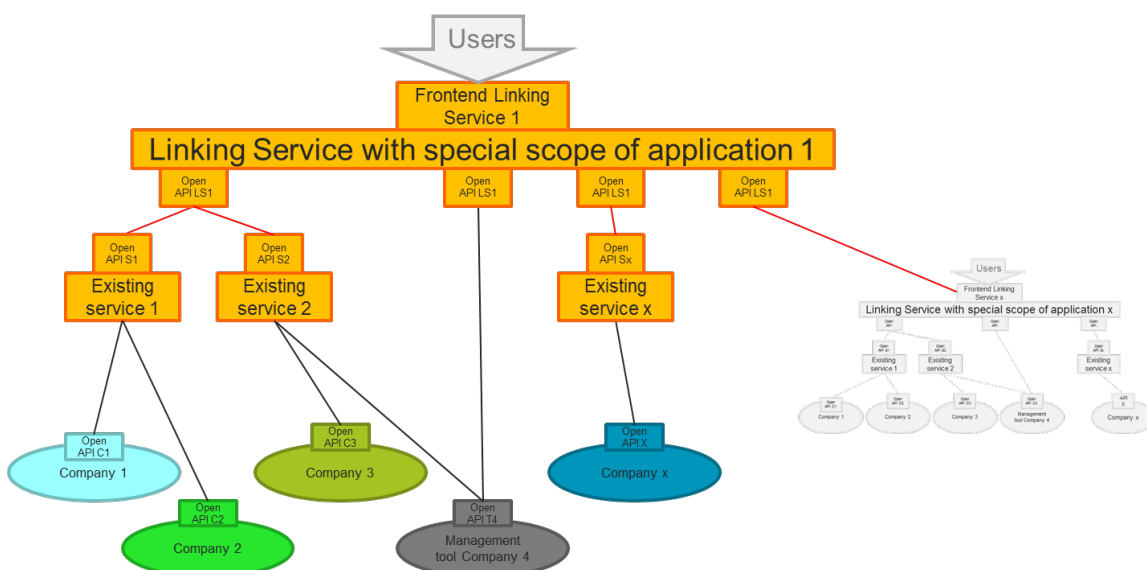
Users

Frontend Linking Service 1

Linking Service with special scope of application 1

Open API LS1

Open API LS1

Open API LS1

Open API LS1

Open API S1

Open API S2

Open API Sx

Existing service 1

Existing service 2

Existing service x

Open API C1

Company 1

Open API C2

Company 2

Open API C3

Company 3

Open API T4

Management tool Company 4

Open API X

Company x

Users

Frontend Linking Service x

Linking Service with special scope of application x

Open API

Open API

Open API

Open API S1

Open API S2

Open API Sx

Existing service 1

Existing service 2

Existing service x

Open API C1

Open API C2

Open API C3

Open API C4

API X

Company 1

Company 2

Company 3

Management tool Company 4

Company x